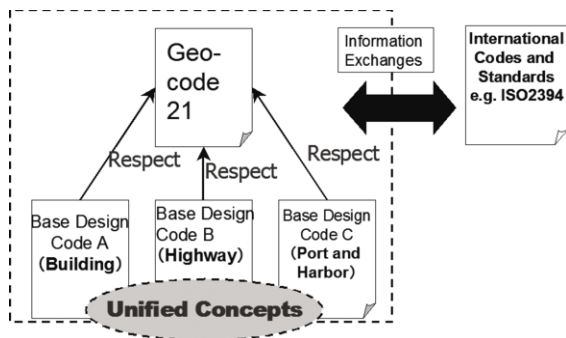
Geo-code 21

Information Exchanges

International Codes and Standards e.g. ISO2394

Respect

Respect

Respect

Base Design Code A (Building)

Base Design Code B (Highway)

Base Design Code C (Port and Harbor)

Unified Concepts